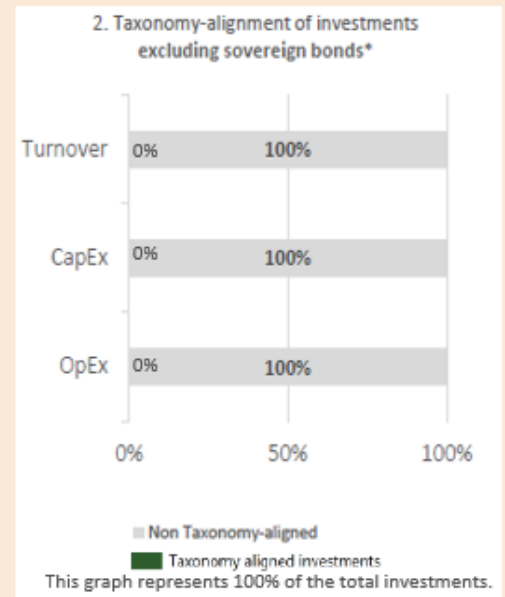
2. Taxonomy-alignment of investments excluding sovereign bonds*

Turnover 0% 100%

CapEx 0% 100%

OpEx 0% 100%

0% 50% 100%

Non Taxonomy-aligned

Taxonomy aligned investments

This graph represents 100% of the total investments.